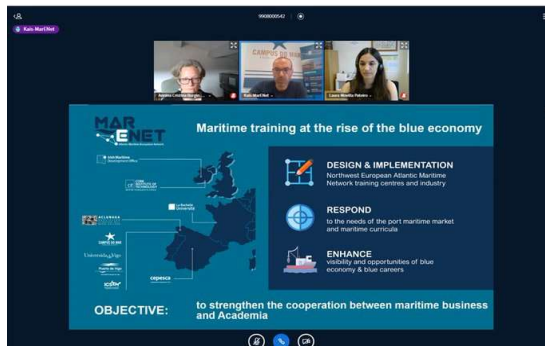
9908000542

Kais MarENet

CAMPUS DO MAR

Antonio Cristina Burgos

Kais MarENet

Laura Morillo Palomo

MAR ENET

Maritime training at the rise of the blue economy

DESIGN & IMPLEMENTATION
Northwest European Atlantic Maritime Network training centres and industry

RESPOND
to the needs of the port maritime market and maritime curricula

ENHANCE
visibility and opportunities of blue economy & blue careers

Universida de Vigo

cepesca

OBJECTIVE: to strengthen the cooperation between maritime business and Academia